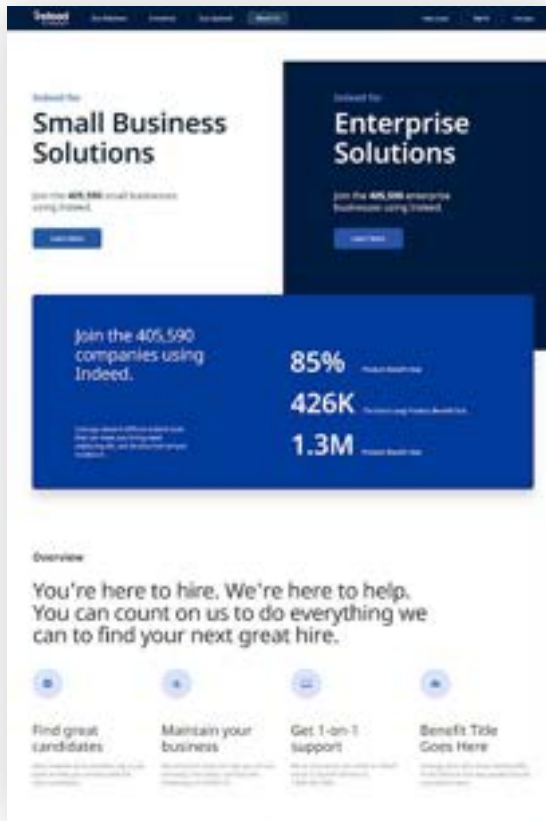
indeed

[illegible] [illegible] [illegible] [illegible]

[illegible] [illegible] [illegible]

Indeed for

Small Business Solutions

Join the 405,590 small businesses using Indeed.

Learn More

Indeed for

Enterprise Solutions

Join the 405,590 enterprise businesses using Indeed.

Learn More

Join the 405,590 companies using Indeed.

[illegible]

85% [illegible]

426K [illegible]

1.3M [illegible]

Overview

You're here to hire. We're here to help. You can count on us to do everything we can to find your next great hire.

Find great candidates

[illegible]

Maintain your business

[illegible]

Get 1-on-1 support

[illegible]

Benefit Title Goes Here

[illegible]